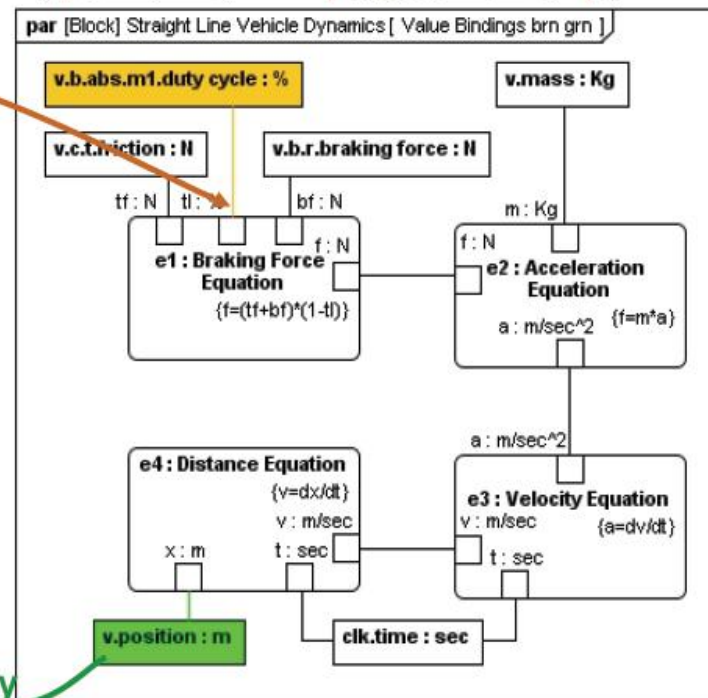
par [Block] Straight Line Vehicle Dynamics [ Value Bindings brn grn ]

v.b.abs.m1.duty cycle : %

v.mass : Kg

v.c.t.friction : N

v.b.r.braking force : N

tf : N

tl : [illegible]

bf : N

m : Kg

f : N

f : N

e1 : Braking Force Equation

{f=(tf+bf)*(1-tl)}

e2 : Acceleration Equation

{f=m*a}

a : m/sec^2

a : m/sec^2

e4 : Distance Equation

{v=dx/dt}

v : m/sec

x : m

t : sec

e3 : Velocity Equation

v : m/sec

{a=dv/dt}

t : sec

v.position : m

clk.time : sec